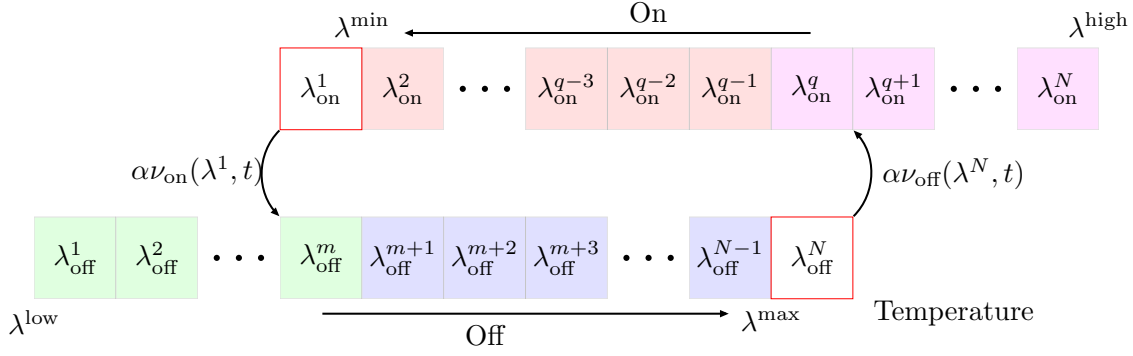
$\lambda^{\min}$ On $\lambda^{\text{high}}$

$\lambda_{\text{on}}^1$ $\lambda_{\text{on}}^2$ $\cdots$ $\lambda_{\text{on}}^{q-3}$ $\lambda_{\text{on}}^{q-2}$ $\lambda_{\text{on}}^{q-1}$ $\lambda_{\text{on}}^{q}$ $\lambda_{\text{on}}^{q+1}$ $\cdots$ $\lambda_{\text{on}}^{N}$

$\alpha\nu_{\text{on}}(\lambda^1, t)$

$\alpha\nu_{\text{off}}(\lambda^N, t)$

$\lambda_{\text{off}}^1$ $\lambda_{\text{off}}^2$ $\cdots$ $\lambda_{\text{off}}^{m}$ $\lambda_{\text{off}}^{m+1}$ $\lambda_{\text{off}}^{m+2}$ $\lambda_{\text{off}}^{m+3}$ $\cdots$ $\lambda_{\text{off}}^{N-1}$ $\lambda_{\text{off}}^{N}$

$\lambda^{\text{low}}$ Off $\lambda^{\max}$ Temperature